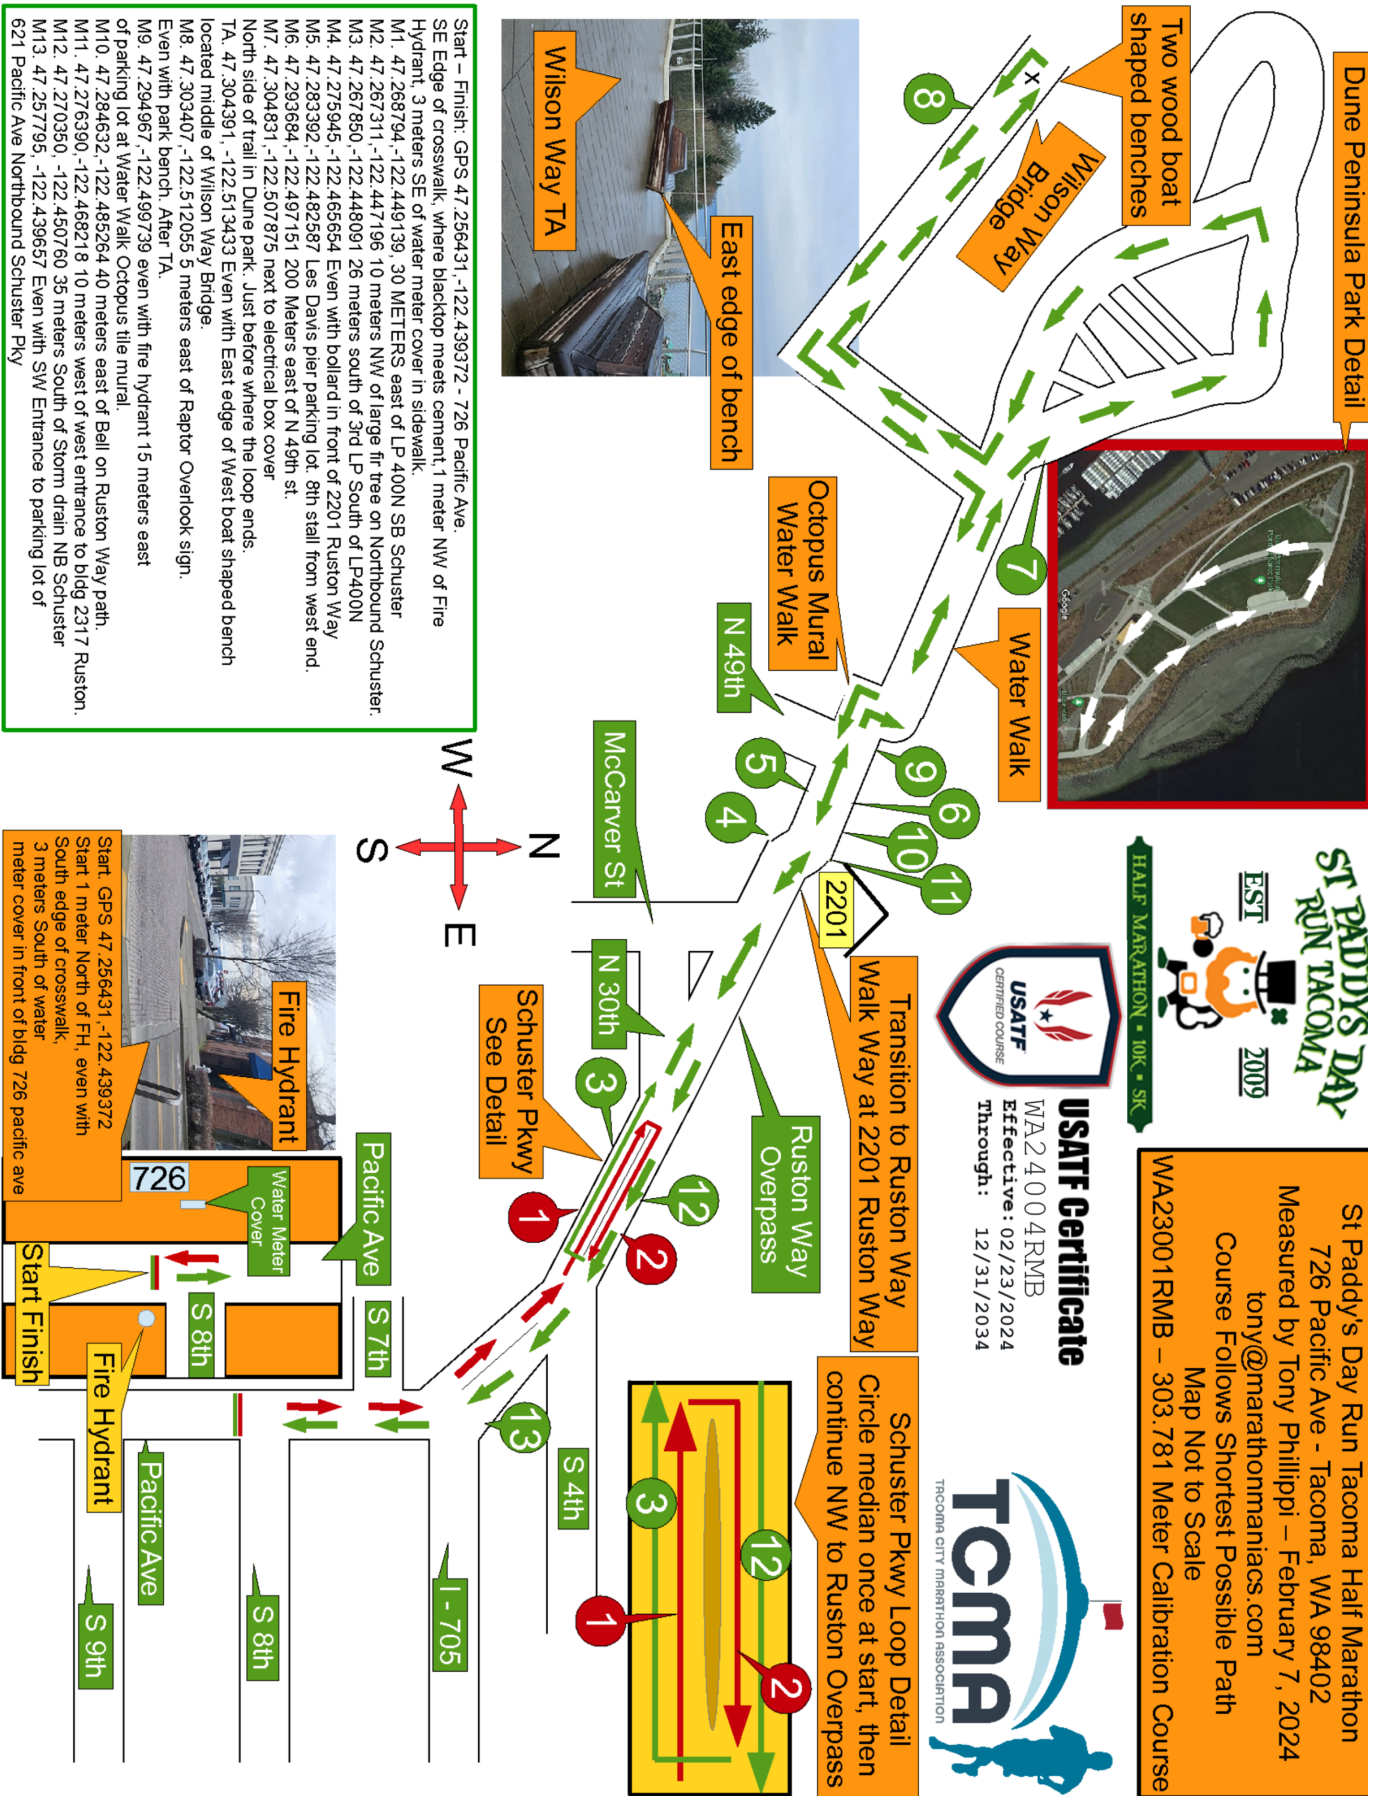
St Paddy's Day Run Tacoma Half Marathon
726 Pacific Ave - Tacoma, WA 98402
Measured by Tony Phillippi – February 7, 2024
tony@marathonmaniacs.com
Course Follows Shortest Possible Path
Map Not to Scale
WA2301RMB – 303.781 Meter Calibration Course

ST PADDY'S DAY RUN TACOMA
EST 2009
HALF MARATHON • 10K • 5K

USATF CERTIFIED COURSE

USATF Certificate
WA24004RMB
Effective: 02/23/2024
Through: 12/31/2034

TCMA
TACOMA CITY MARATHON ASSOCIATION

Dune Peninsula Park Detail

Two wood boat shaped benches

Wilson Way Bridge

Wilson Way TA

East edge of bench

Octopus Mural Water Walk

Water Walk

N 49th

McCarver St

N 30th

Transition to Ruston Way Walk Way at 2201 Ruston Way

2201

Ruston Way Overpass

Schuster Pkwy See Detail

Schuster Pkwy Loop Detail
Circle median once at start, then continue NW to Ruston Overpass

Pacific Ave

S 7th

S 8th

S 4th

I - 705

S 8th

Pacific Ave

S 9th

726

Water Meter Cover

Start Finish

Fire Hydrant

Fire Hydrant

Start. GPS 47.256431,-122.439372
Start 1 meter North of FH, even with South edge of crosswalk.
3 meters South of water meter cover in front of bldg 726 pacific ave

W N S E

1 2 3 4 5 6 7 8 9 10 11 12 13

Start – Finish: GPS 47.256431,-122.439372 - 726 Pacific Ave. SE Edge of crosswalk, where blacktop meets cement, 1 meter NW of Fire Hydrant, 3 meters SE of water meter cover in sidewalk.
M1. 47.268794,-122.449139, 30 METERS east of LP 400N SB Schuster
M2. 47.267311,-122.447196 10 meters NW of large fir tree on Northbound Schuster.
M3. 47.267850,-122.448091 26 meters south of 3rd LP South of LP400N
M4. 47.275945,-122.465654 Even with bollard in front of 2201 Ruston Way
M5. 47.283392,-122.482587 Les Davis pier parking lot. 8th stall from west end.
M6. 47.293684,-122.497151 200 Meters east of N 49th st.
M7. 47.304831,-122.507875 next to electrical box cover
North side of trail in Dune park. Just before where the loop ends.
TA. 47.304391,-122.513433 Even with East edge of West boat shaped bench located middle of Wilson Way Bridge.
M8. 47.303407,-122.512055 5 meters east of Raptor Overlook sign. Even with park bench. After TA.
M9. 47.294967,-122.499739 even with fire hydrant 15 meters east of parking lot at Water Walk Octopus tile mural.
M10. 47.284632,-122.485264 40 meters east of Bell on Ruston Way path.
M11. 47.276390,-122.468218 10 meters west of west entrance to bldg 2317 Ruston.
M12. 47.270350,-122.450760 35 meters South of Storm drain NB Schuster
M13. 47.257795,-122.439657 Even with SW Entrance to parking lot of 621 Pacific Ave Northbound Schuster Pky